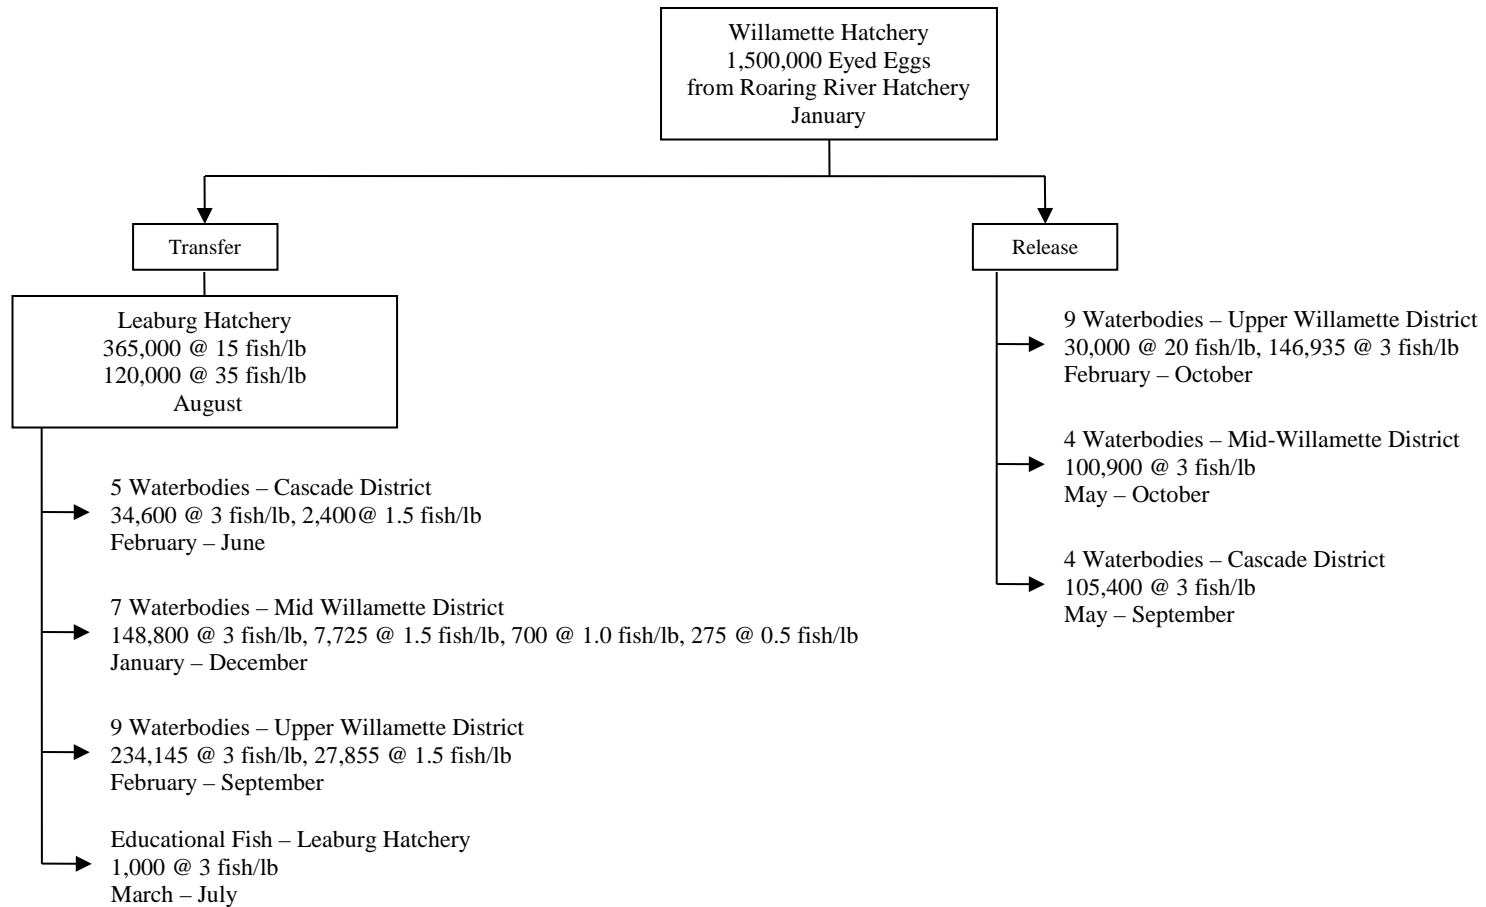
Willamette Hatchery
1,500,000 Eyed Eggs
from Roaring River Hatchery
January

Transfer

Leaburg Hatchery
365,000 @ 15 fish/lb
120,000 @ 35 fish/lb
August

5 Waterbodies – Cascade District
34,600 @ 3 fish/lb, 2,400@ 1.5 fish/lb
February – June

7 Waterbodies – Mid Willamette District
148,800 @ 3 fish/lb, 7,725 @ 1.5 fish/lb, 700 @ 1.0 fish/lb, 275 @ 0.5 fish/lb
January – December

9 Waterbodies – Upper Willamette District
234,145 @ 3 fish/lb, 27,855 @ 1.5 fish/lb
February – September

Educational Fish – Leaburg Hatchery
1,000 @ 3 fish/lb
March – July

Release

9 Waterbodies – Upper Willamette District
30,000 @ 20 fish/lb, 146,935 @ 3 fish/lb
February – October

4 Waterbodies – Mid-Willamette District
100,900 @ 3 fish/lb
May – October

4 Waterbodies – Cascade District
105,400 @ 3 fish/lb
May – September